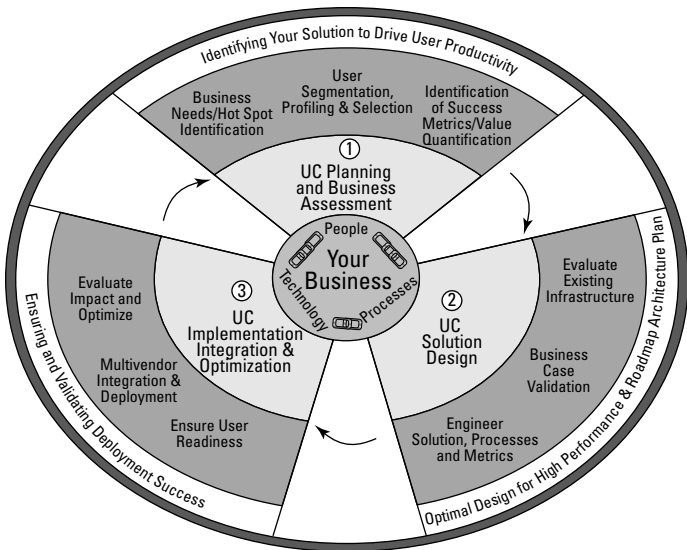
Identifying Your Solution to Drive User Productivity

Business Needs/Hot Spot Identification

User Segmentation, Profiling & Selection

Identification of Success Metrics/Value Quantification

① UC Planning and Business Assessment

People

Your Business

Technology

Processes

② UC Solution Design

Evaluate Existing Infrastructure

Business Case Validation

Engineer Solution, Processes and Metrics

Optimal Design for High Performance & Roadmap Architecture Plan

③ UC Implementation Integration & Optimization

Evaluate Impact and Optimize

Multivendor Integration & Deployment

Ensure User Readiness

Ensuring and Validating Deployment Success